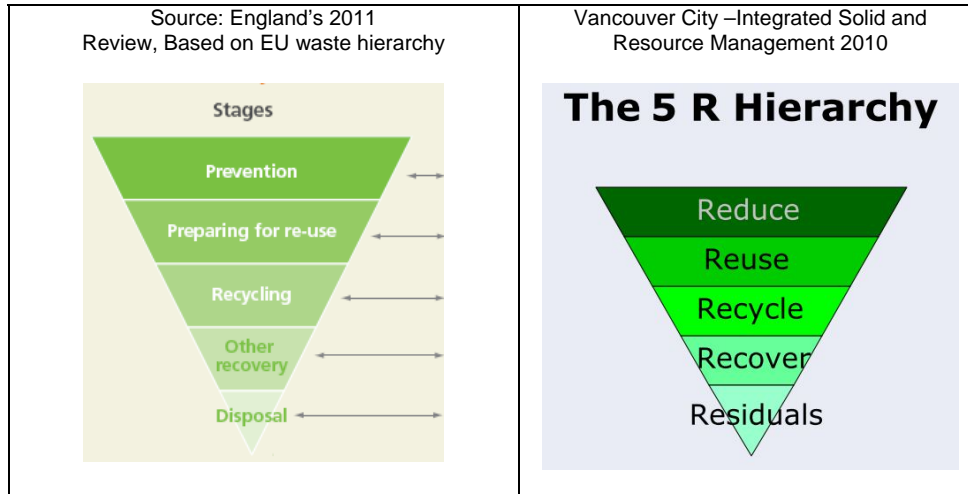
| Source: England's 2011 Review, Based on EU waste hierarchy | Vancouver City –Integrated Solid and Resource Management 2010 |
|---|---|
| Stages<br>Prevention<br>Preparing for re-use<br>Recycling<br>Other recovery<br>Disposal | The 5 R Hierarchy<br>Reduce<br>Reuse<br>Recycle<br>Recover<br>Residuals |